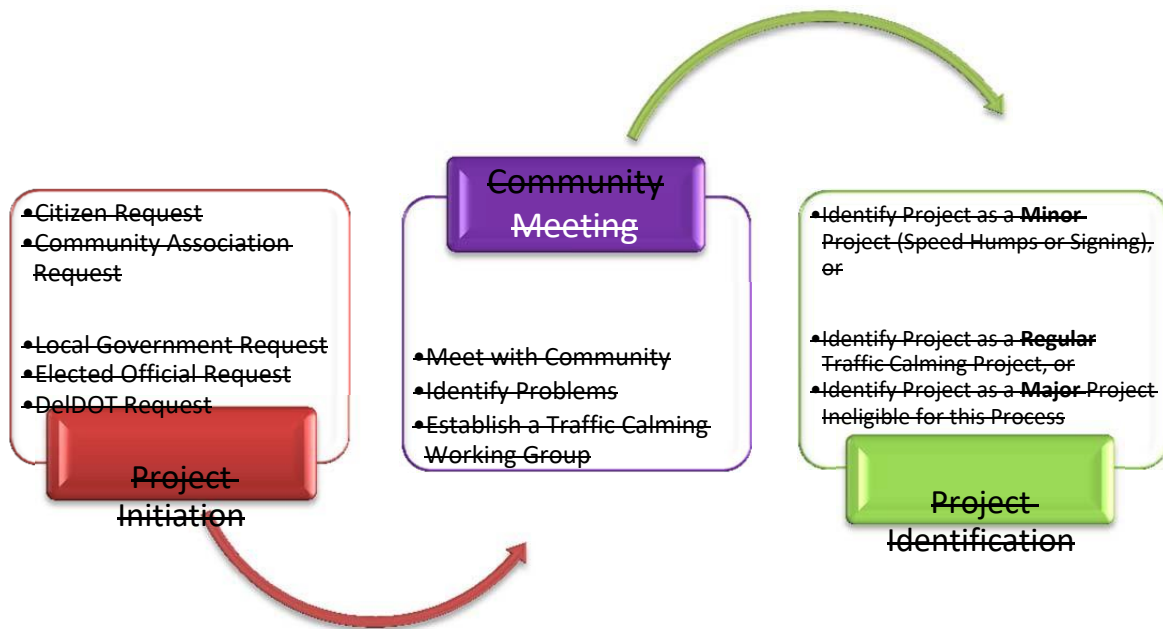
•Citizen Request
•Community Association Request

•Local Government Request
•Elected Official Request
•DelDOT Request

Project Initiation

Community Meeting

•Meet with Community
•Identify Problems
•Establish a Traffic Calming Working Group

•Identify Project as a **Minor** Project (Speed Humps or Signing), or

•Identify Project as a **Regular** Traffic Calming Project, or
•Identify Project as a **Major** Project Ineligible for this Process

Project Identification